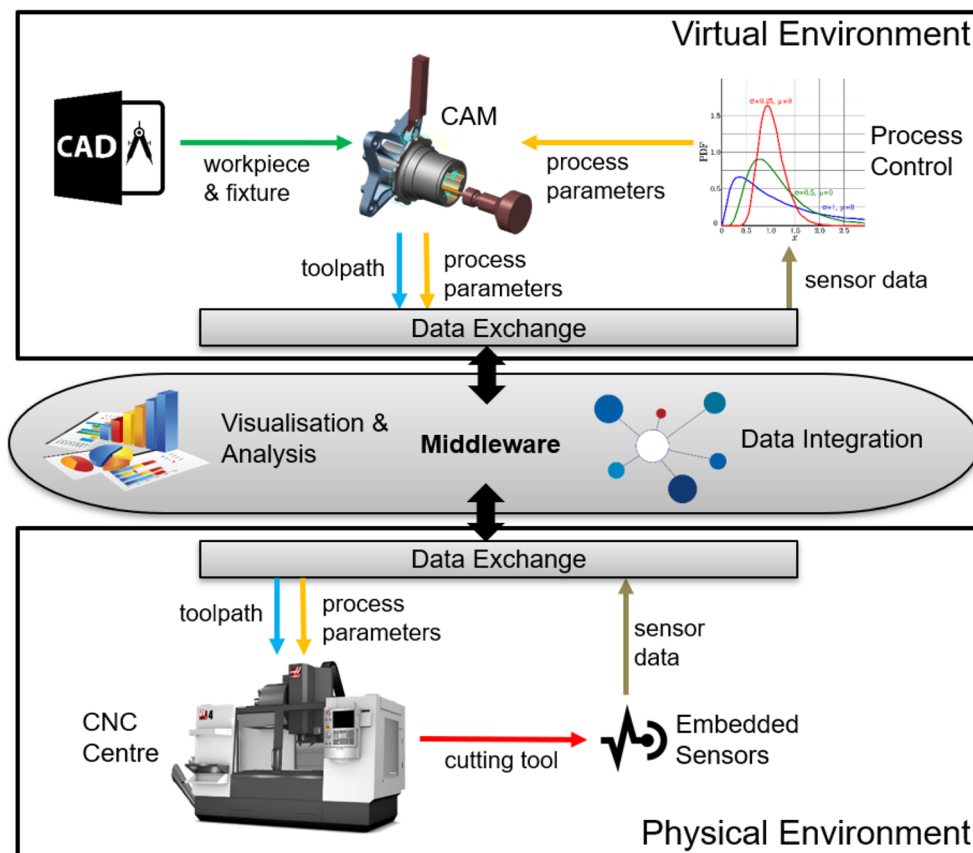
Virtual Environment

CAD

workpiece & fixture

CAM

process parameters

PDF

$\sigma=0.25,\ \mu=0$

$\sigma=0.5,\ \mu=0$

$\sigma=1,\ \mu=0$

1.5

1.0

0.5

0

0.5

1.0

1.5

2.0

2.5

$x$

Process Control

toolpath

process parameters

sensor data

Data Exchange

Visualisation & Analysis

Middleware

Data Integration

Data Exchange

toolpath

process parameters

sensor data

CNC Centre

cutting tool

Embedded Sensors

Physical Environment